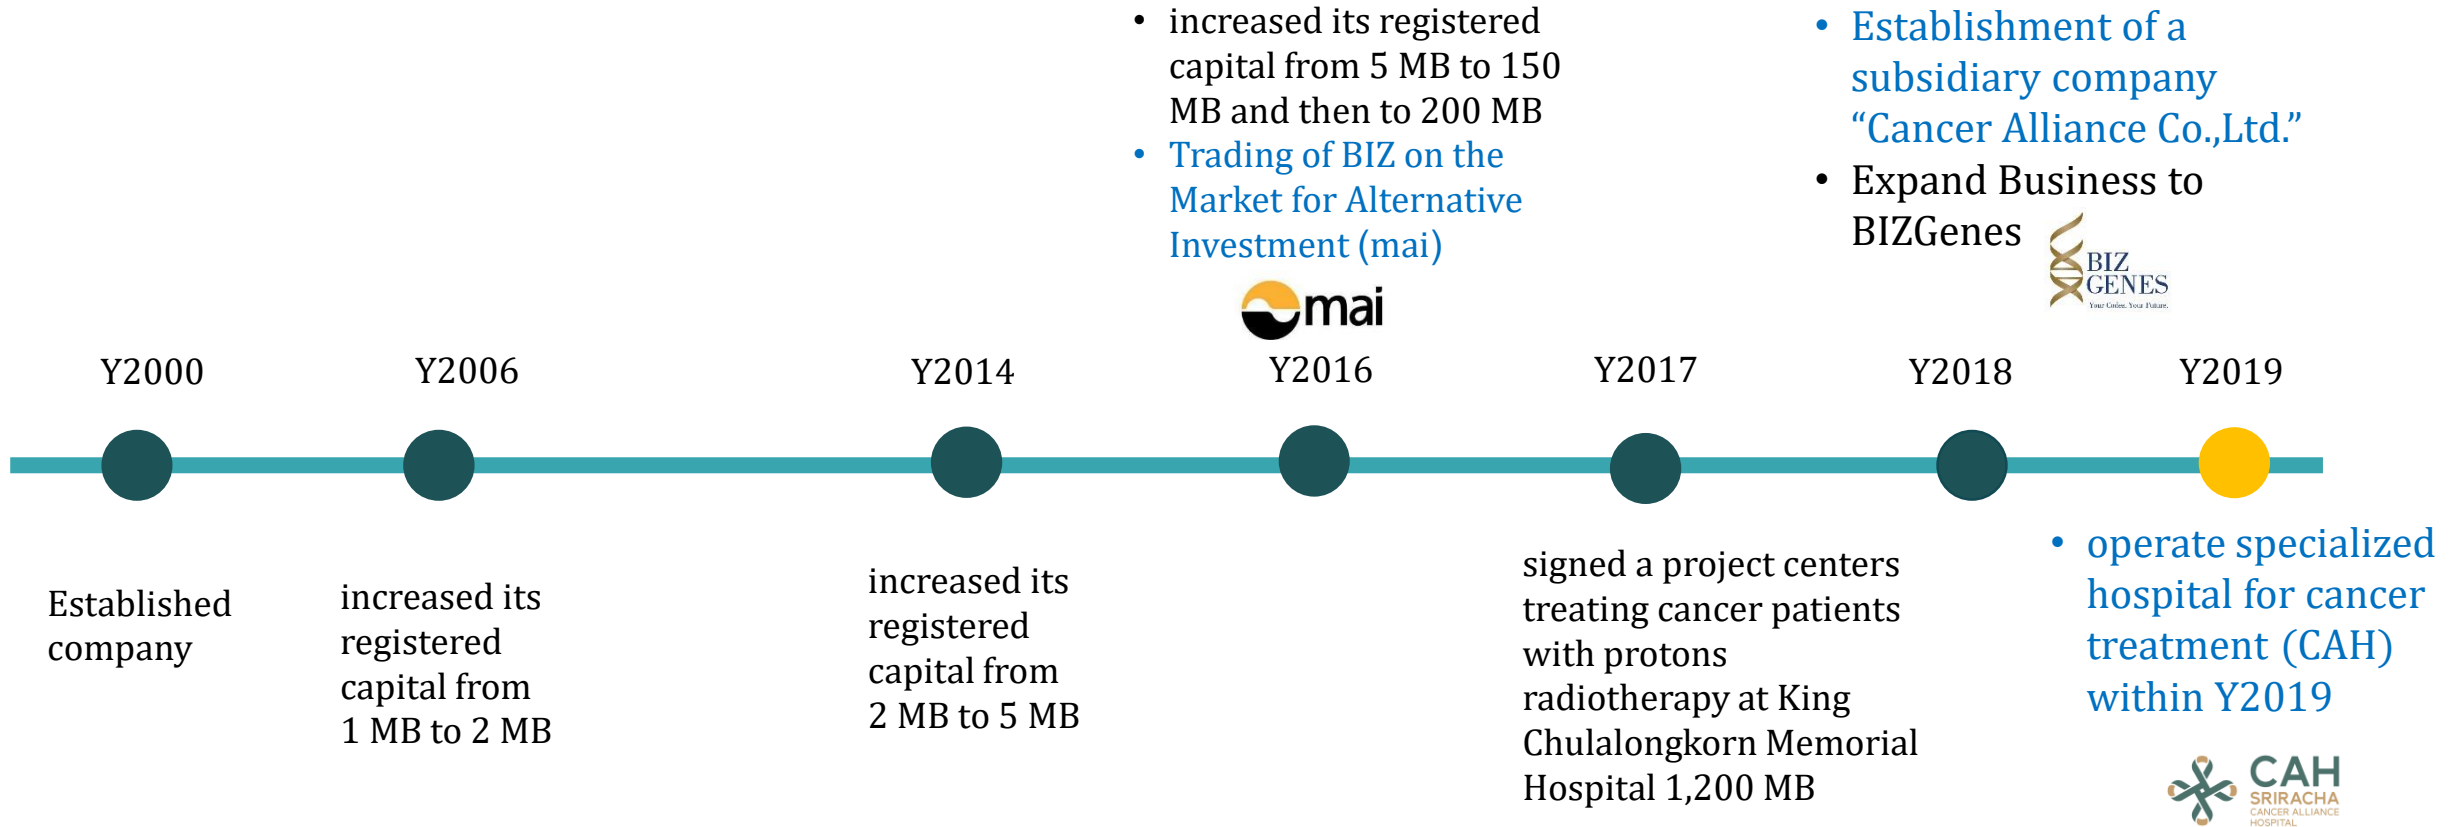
- increased its registered capital from 5 MB to 150 MB and then to 200 MB
- Trading of BIZ on the Market for Alternative Investment (mai)

mai

- Establishment of a subsidiary company "Cancer Alliance Co.,Ltd."
- Expand Business to BIZGenes

BIZ GENES
Your Genes. Your Future.

Y2000 Y2006 Y2014 Y2016 Y2017 Y2018 Y2019

Established company

increased its registered capital from 1 MB to 2 MB

increased its registered capital from 2 MB to 5 MB

signed a project centers treating cancer patients with protons radiotherapy at King Chulalongkorn Memorial Hospital 1,200 MB

- operate specialized hospital for cancer treatment (CAH) within Y2019

CAH
SRIRACHA
CANCER ALLIANCE HOSPITAL